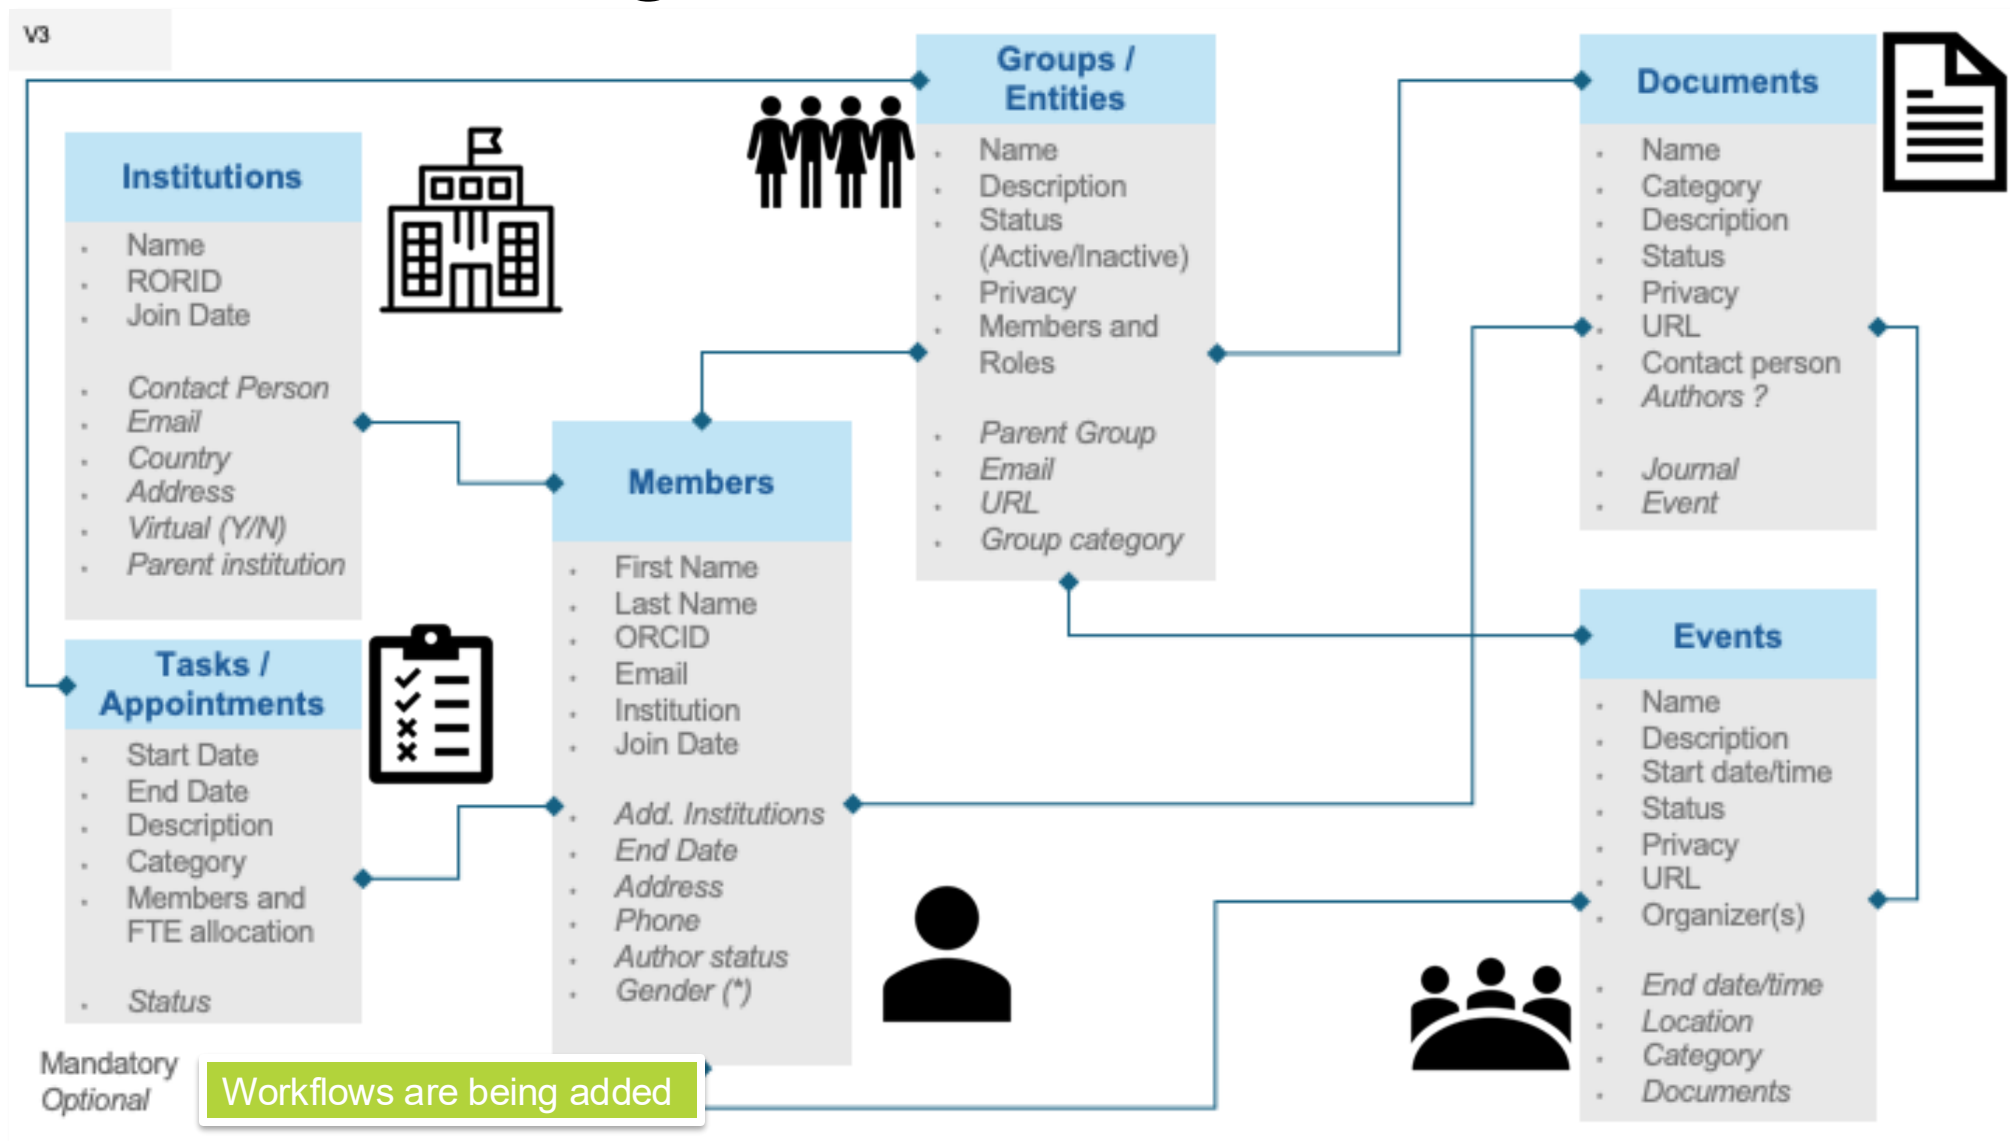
V3

Institutions

- Name
- RORID
- Join Date

- Contact Person
- Email
- Country
- Address
- Virtual (Y/N)
- Parent institution

Tasks / Appointments

- Start Date
- End Date
- Description
- Category
- Members and FTE allocation

- Status

Groups / Entities

- Name
- Description
- Status (Active/Inactive)
- Privacy
- Members and Roles

- Parent Group
- Email
- URL
- Group category

Members

- First Name
- Last Name
- ORCID
- Email
- Institution
- Join Date

- Add. Institutions
- End Date
- Address
- Phone
- Author status
- Gender (*)

Documents

- Name
- Category
- Description
- Status
- Privacy
- URL
- Contact person
- Authors ?

- Journal
- Event

Events

- Name
- Description
- Start date/time
- Status
- Privacy
- URL
- Organizer(s)

- End date/time
- Location
- Category
- Documents

Mandatory
Optional

Workflows are being added